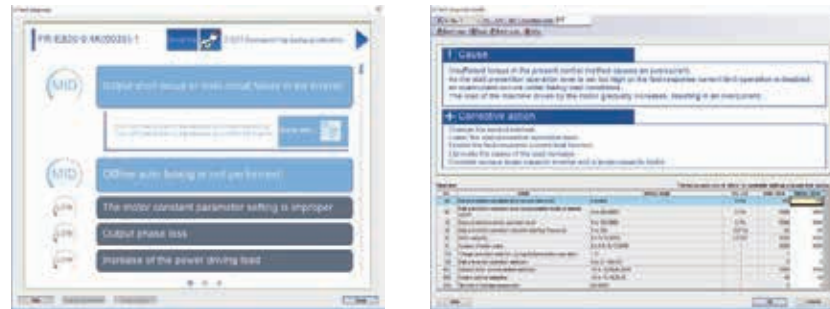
FR-E820-0.4K(00030)-1

MID

Output short-circuit or earth (ground) fault in the inverter

MID

Offline auto tuning is not performed

LOW

The motor constant parameter setting is improper

LOW

Output phase loss

LOW

Increase of the power driving load

Cause

Insufficient torque in the present control method causes an overcurrent.

Corrective action